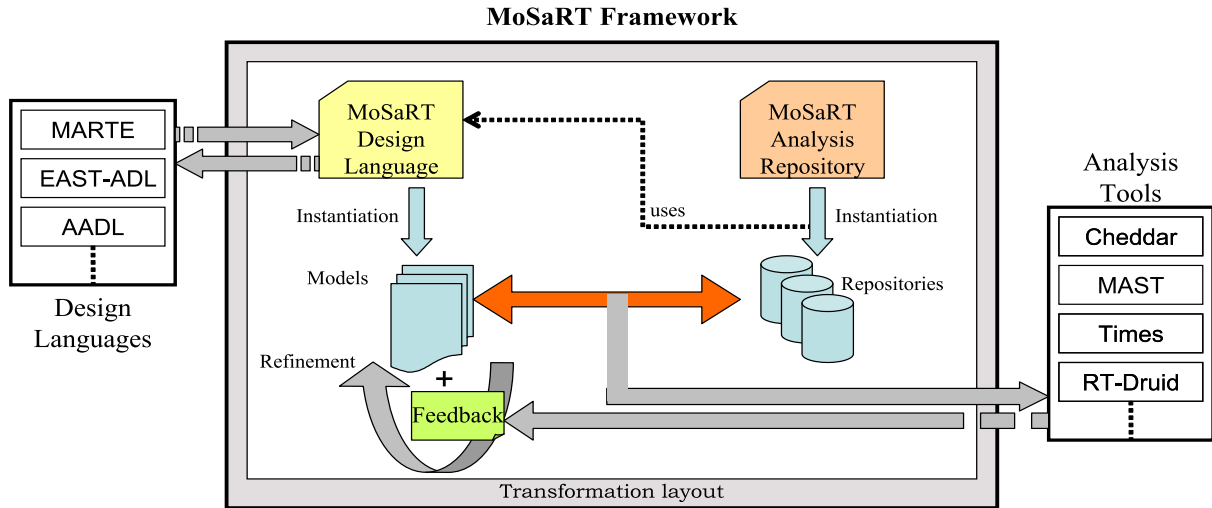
MoSaRT Framework

MARTE

EAST-ADL

AADL

Design Languages

MoSaRT Design Language

MoSaRT Analysis Repository

uses

Instantiation

Instantiation

Models

Repositories

Refinement

+

Feedback

Transformation layout

Analysis Tools

Cheddar

MAST

Times

RT-Druid